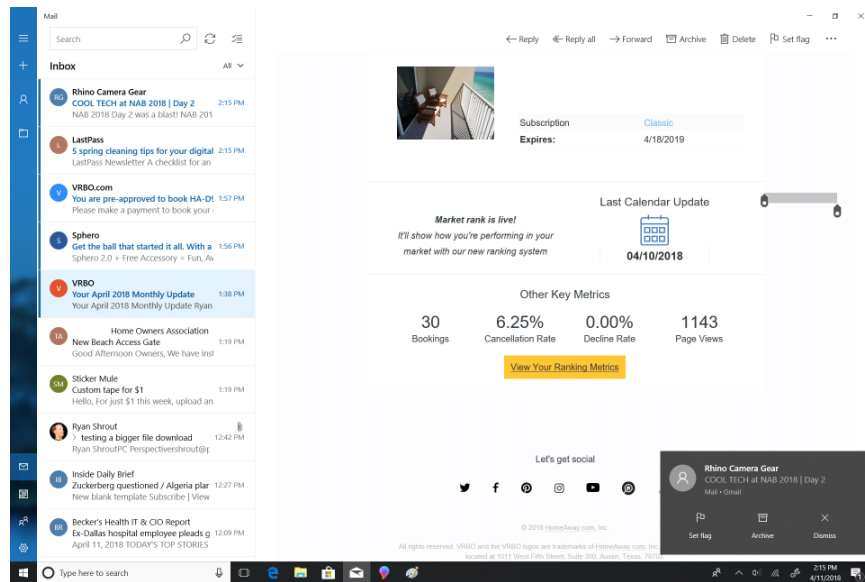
Mail

Search

Inbox All

RG Rhino Camera Gear
COOL TECH at NAB 2018 | Day 2 2:15 PM
NAB 2018 Day 2 was a blast! NAB 2018

L LastPass
5 spring cleaning tips for your digital 2:15 PM
LastPass Newsletter A checklist for an

V VRBO.com
You are pre-approved to book HA-D: 1:57 PM
Please make a payment to book your

S Sphero
Get the ball that started it all. With a 1:56 PM
Sphero 2.0 + Free Accessory = Fun, Av

V VRBO
Your April 2018 Monthly Update 1:38 PM
Your April 2018 Monthly Update Ryan

TA Home Owners Association
New Beach Access Gate 1:19 PM
Good Afternoon Owners, We have ins

SM Sticker Mule
Custom tape for $1 1:19 PM
Hello, For just $1 this week, upload an

Ryan Shrout
> testing a bigger file download 12:42 PM
Ryan ShroutPC Perspectivershrout@p

IB Inside Daily Brief
Zuckerberg questioned / Algeria plar 12:27 PM
New blank template Subscribe | View

BR Becker's Health IT & CIO Report
Ex-Dallas hospital employee pleads g 12:09 PM
April 11, 2018 TODAY'S TOP STORIES

Reply Reply all Forward Archive Delete Set flag ...

Subscription Classic
Expires: 4/18/2019

Market rank is live!
It'll show how you're performing in your market with our new ranking system

Last Calendar Update
04/10/2018

Other Key Metrics

| 30 | 6.25% | 0.00% | 1143 |
|---|---|---|---|
| Bookings | Cancellation Rate | Decline Rate | Page Views |

View Your Ranking Metrics

Let's get social

© 2018 HomeAway.com, Inc.

All rights reserved. VRBO and the VRBO logos are trademarks of HomeAway.com, Inc. located at 1011 West Fifth Street, Suite 300, Austin, Texas, 78703

Rhino Camera Gear
COOL TECH at NAB 2018 | Day 2
Mail • Gmail

Set flag Archive Dismiss

Type here to search

2:15 PM
4/11/2018